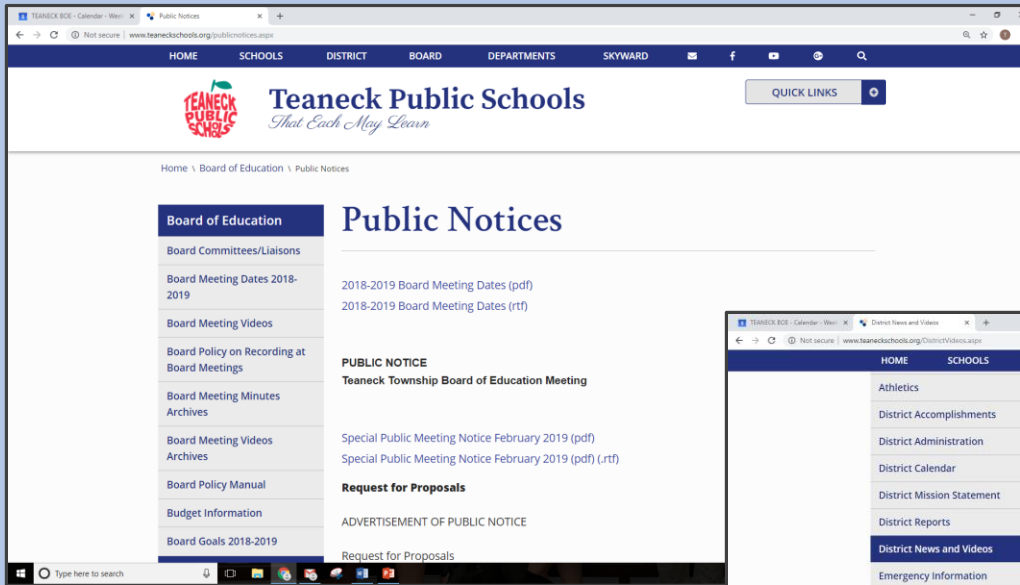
TEANECK BOE - Calendar - Wee | Public Notices

Not secure | www.teaneckschools.org/publicnotices.aspx

HOME SCHOOLS DISTRICT BOARD DEPARTMENTS SKYWARD

TEANECK PUBLIC SCHOOLS

Teaneck Public Schools
That Each May Learn

QUICK LINKS

Home \ Board of Education \ Public Notices

Board of Education
Board Committees/Liaisons
Board Meeting Dates 2018-2019
Board Meeting Videos
Board Policy on Recording at Board Meetings
Board Meeting Minutes Archives
Board Meeting Videos Archives
Board Policy Manual
Budget Information
Board Goals 2018-2019

Public Notices

2018-2019 Board Meeting Dates (pdf)
2018-2019 Board Meeting Dates (rtf)

PUBLIC NOTICE
Teaneck Township Board of Education Meeting

Special Public Meeting Notice February 2019 (pdf)
Special Public Meeting Notice February 2019 (pdf) (.rtf)

Request for Proposals

ADVERTISEMENT OF PUBLIC NOTICE

Request for Proposals

TEANECK BOE - Calendar - Wee | District News and Videos

Not secure | www.teaneckschools.org/DistrictVideos.aspx

HOME SCHOOLS

Athletics
District Accomplishments
District Administration
District Calendar
District Mission Statement
District Reports
District News and Videos
Emergency Information

Type here to search